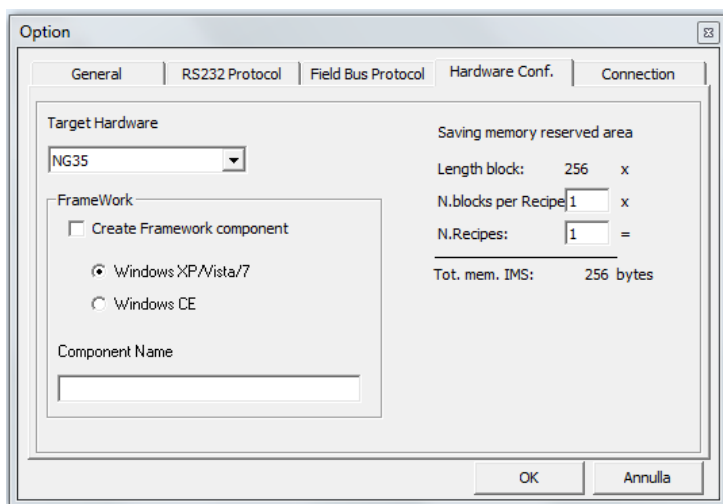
Option

General | RS232 Protocol | Field Bus Protocol | Hardware Conf. | Connection

Target Hardware

NG35

FrameWork

Create Framework component

Windows XP/Vista/7

Windows CE

Component Name

Saving memory reserved area

Length block: 256 x

N.blocks per Recipe 1 x

N.Recipes: 1 =

Tot. mem. IMS: 256 bytes

OK

Annulla